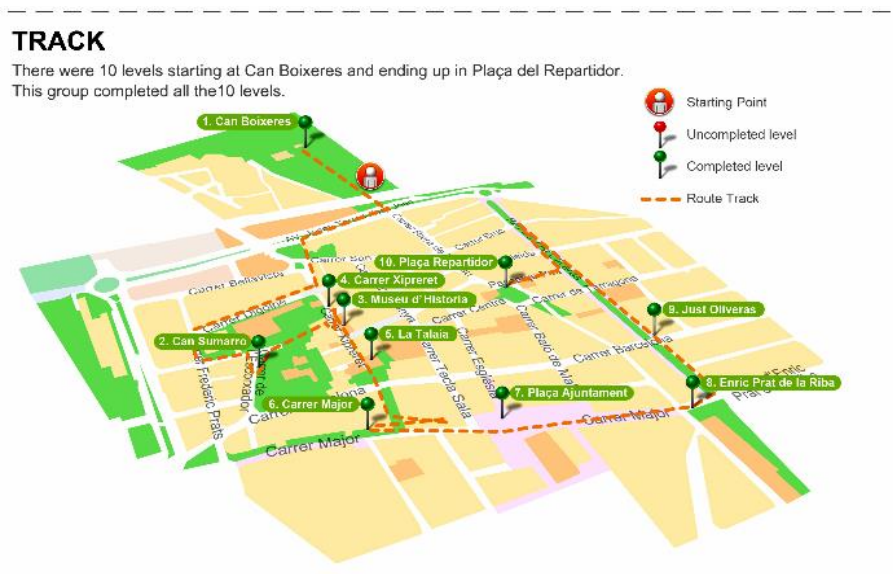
TRACK

There were 10 levels starting at Can Boixeres and ending up in Plaça del Repartidor. This group completed all the10 levels.

Starting Point
Uncompleted level
Completed level
Route Track

1. Can Boixeres
10. Plaça Repartidor
4. Carrer Xipreret
3. Museu d'Historia
5. La Talaia
2. Can Sumarro
9. Just Oliveras
6. Carrer Major
7. Plaça Ajuntament
8. Enric Prat de la Riba

Carrer Bellavista
Carrer Digoine
Carrer Xipreret
Carrer Centre
Carrer Tecla Sala
Carrer Barcelona
Carrer de Tarragona
Carrer Major
Carrer Major
Carrer Frederic Prats
Carrer Esglesia
Carrer Enric Prat de la Riba
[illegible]